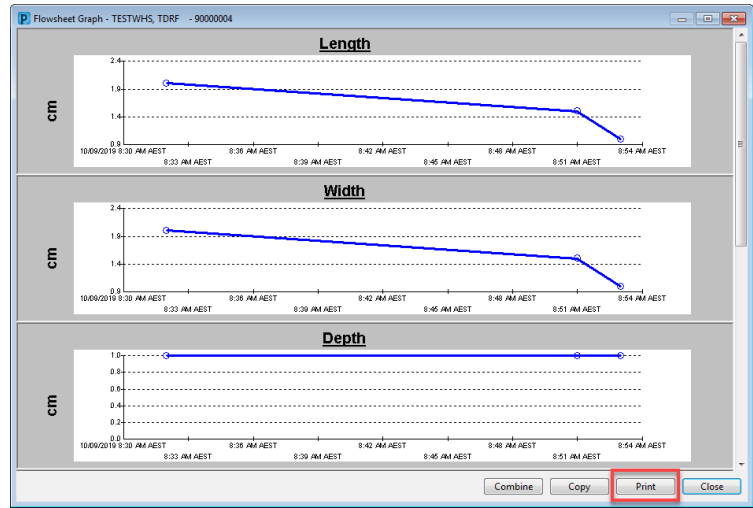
Flowsheet Graph - TESTWHS, TDRF - 90000004

Length

cm

2.4
1.9
1.4
0.9

10/09/2019 8:30 AM AEST
8:33 AM AEST
8:36 AM AEST
8:39 AM AEST
8:42 AM AEST
8:45 AM AEST
8:48 AM AEST
8:51 AM AEST
8:54 AM AEST

Width

cm

2.4
1.9
1.4
0.9

10/09/2019 8:30 AM AEST
8:33 AM AEST
8:36 AM AEST
8:39 AM AEST
8:42 AM AEST
8:45 AM AEST
8:48 AM AEST
8:51 AM AEST
8:54 AM AEST

Depth

cm

1.0
0.8
0.6
0.4
0.2
0.0

10/09/2019 8:30 AM AEST
8:33 AM AEST
8:36 AM AEST
8:39 AM AEST
8:42 AM AEST
8:45 AM AEST
8:48 AM AEST
8:51 AM AEST
8:54 AM AEST

Combine
Copy
Print
Close